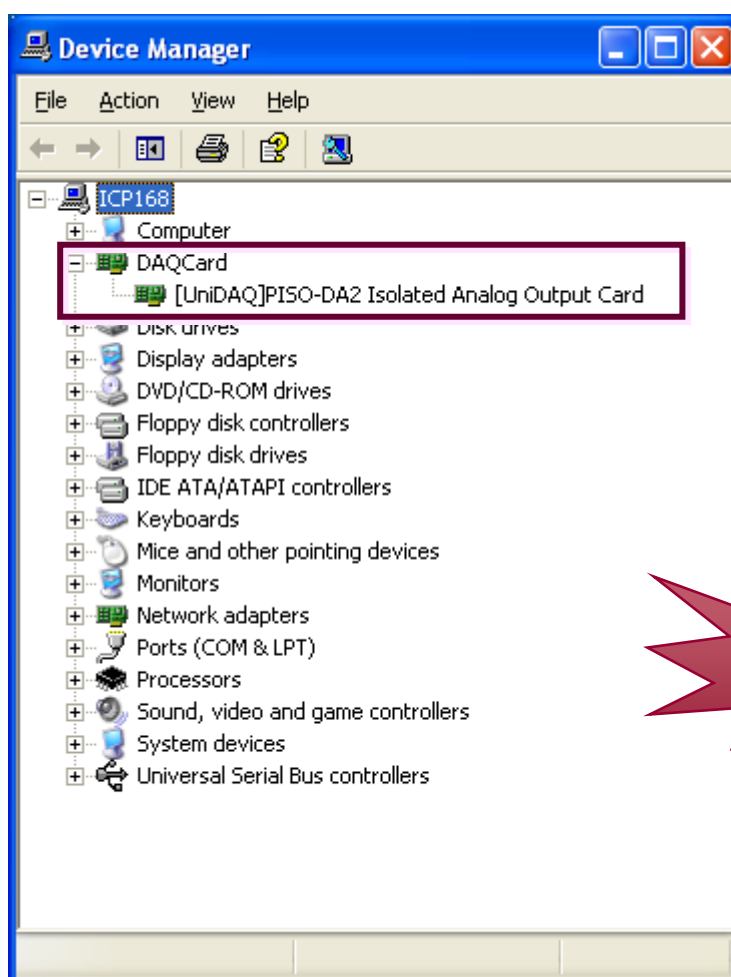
Device Manager

File Action View Help

ICP168
Computer
DAQCard
[UniDAQ]PISO-DA2 Isolated Analog Output Card
Disk drives
Display adapters
DVD/CD-ROM drives
Floppy disk controllers
Floppy disk drives
IDE ATA/ATAPI controllers
Keyboards
Mice and other pointing devices
Monitors
Network adapters
Ports (COM & LPT)
Processors
Sound, video and game controllers
System devices
Universal Serial Bus controllers